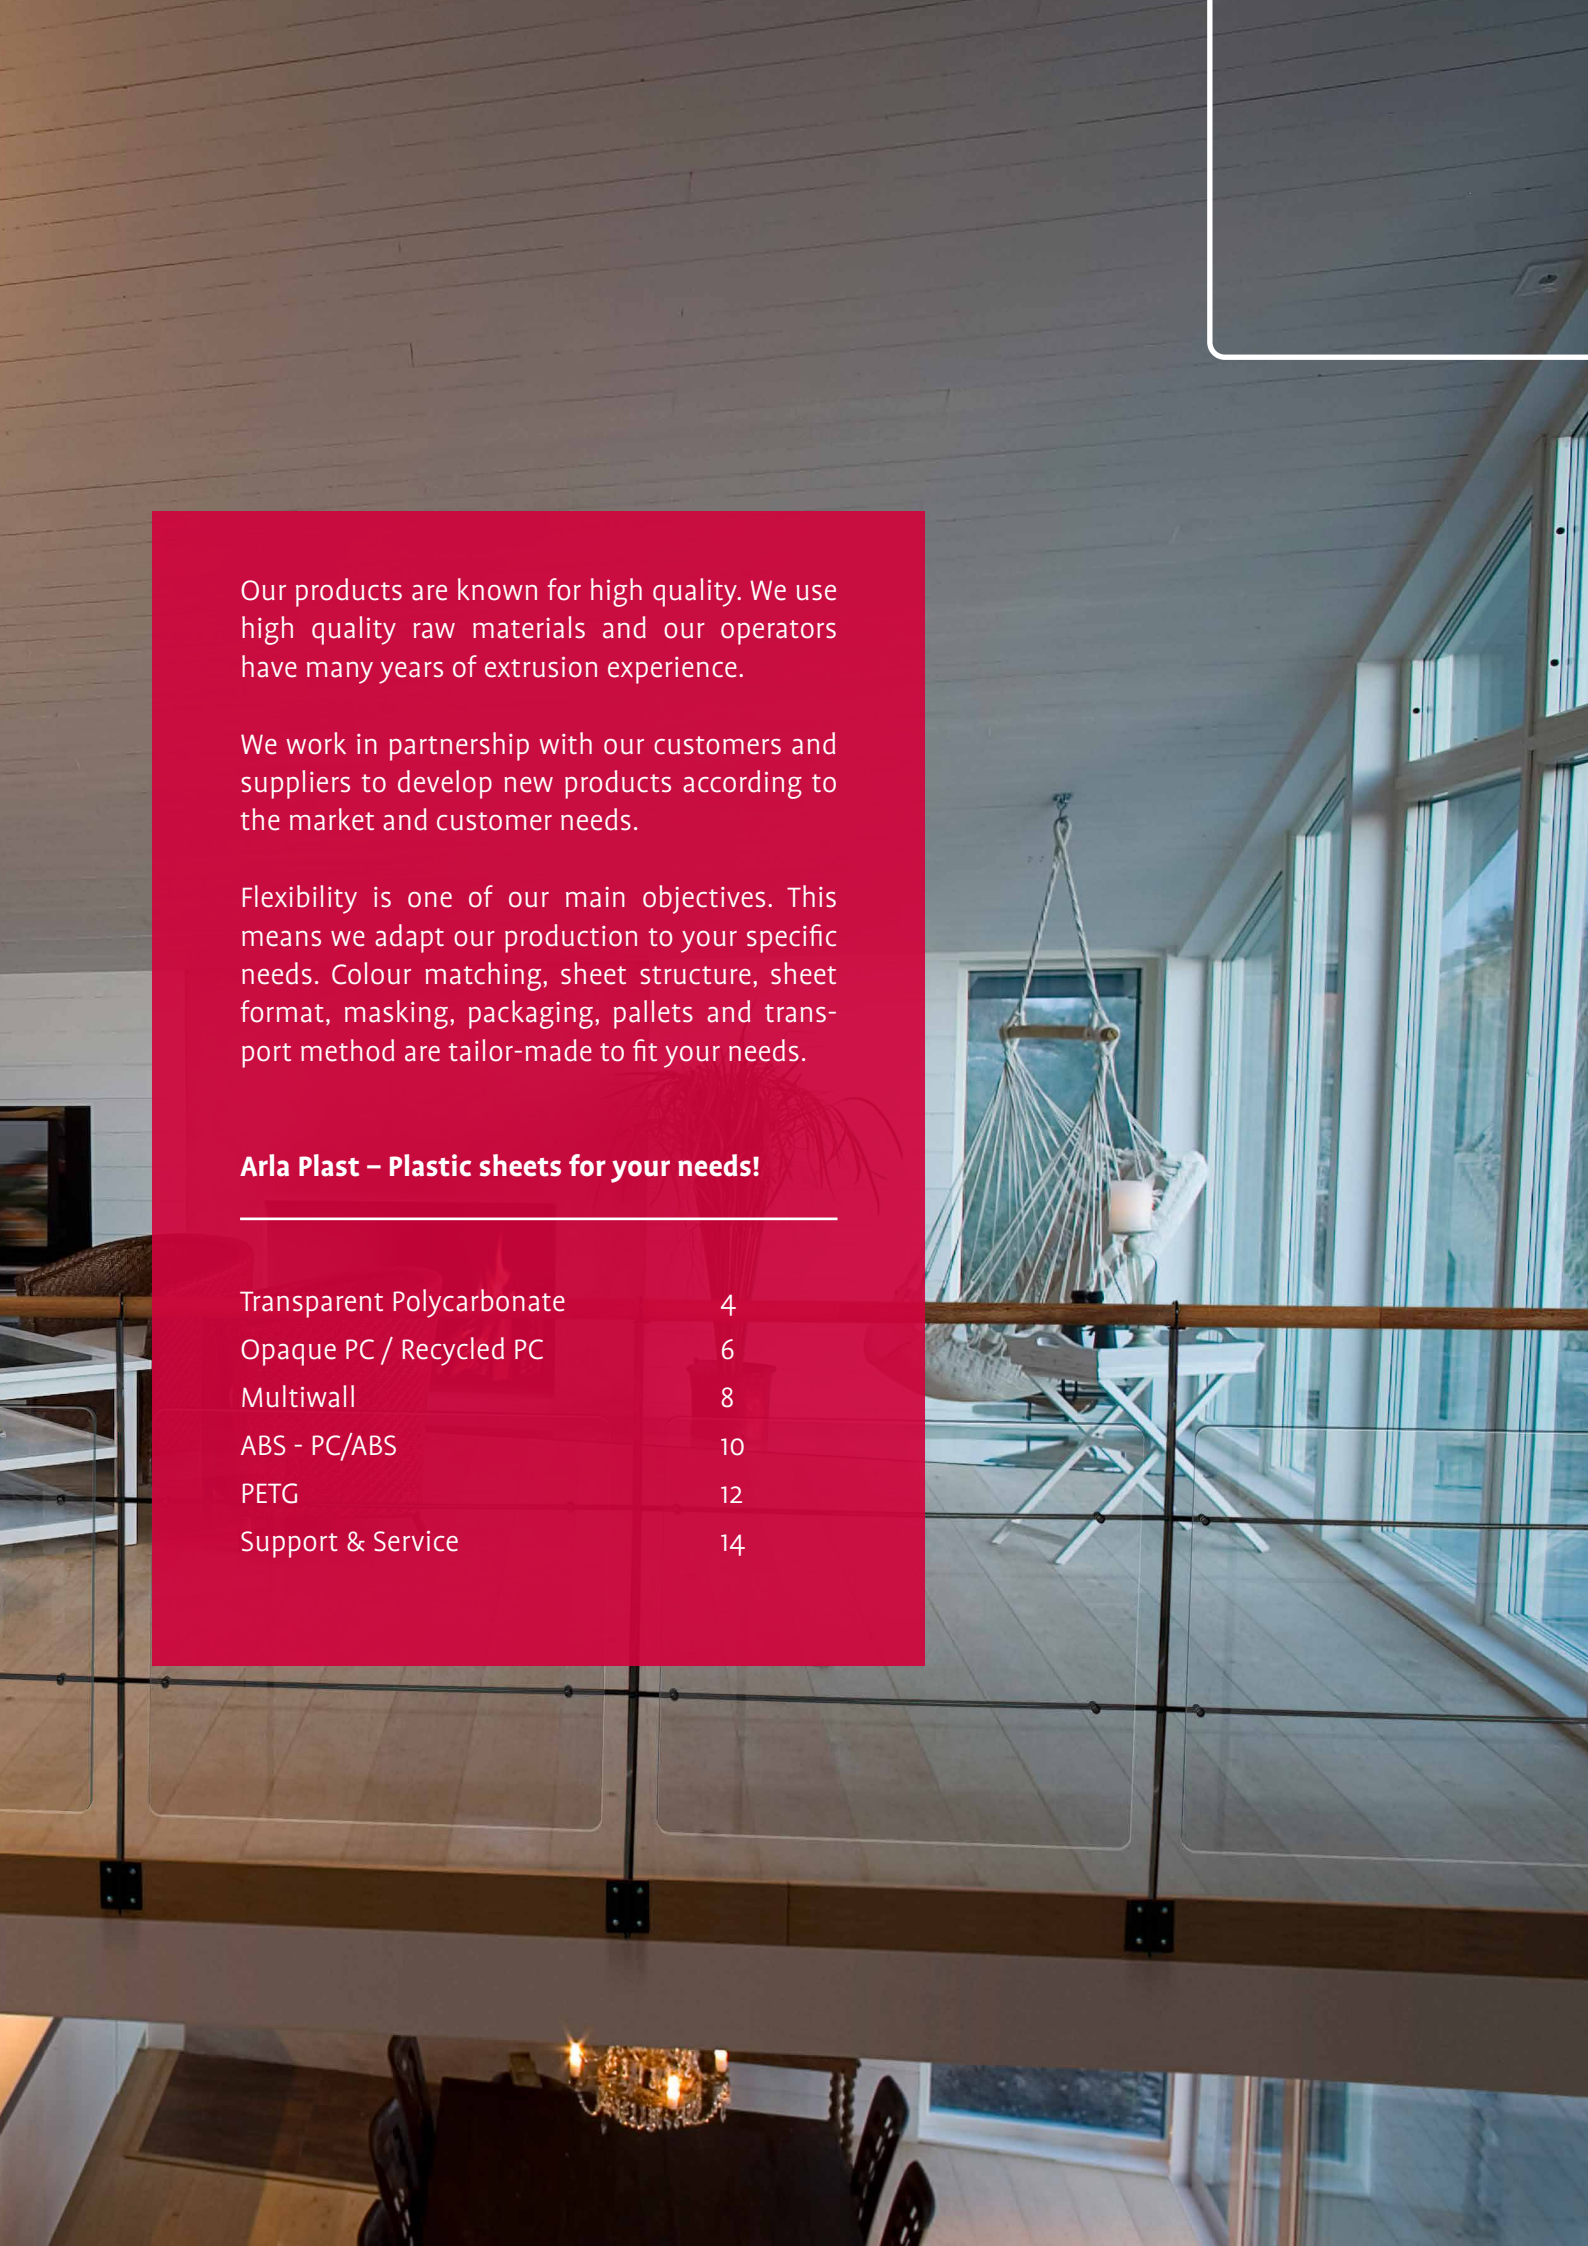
Our products are known for high quality. We use high quality raw materials and our operators have many years of extrusion experience.

We work in partnership with our customers and suppliers to develop new products according to the market and customer needs.

Flexibility is one of our main objectives. This means we adapt our production to your specific needs. Colour matching, sheet structure, sheet format, masking, packaging, pallets and transport method are tailor-made to fit your needs.

**Arla Plast – Plastic sheets for your needs!**

| | |
|---|---|
| Transparent Polycarbonate | 4 |
| Opaque PC / Recycled PC | 6 |
| Multiwall | 8 |
| ABS - PC/ABS | 10 |
| PETG | 12 |
| Support & Service | 14 |